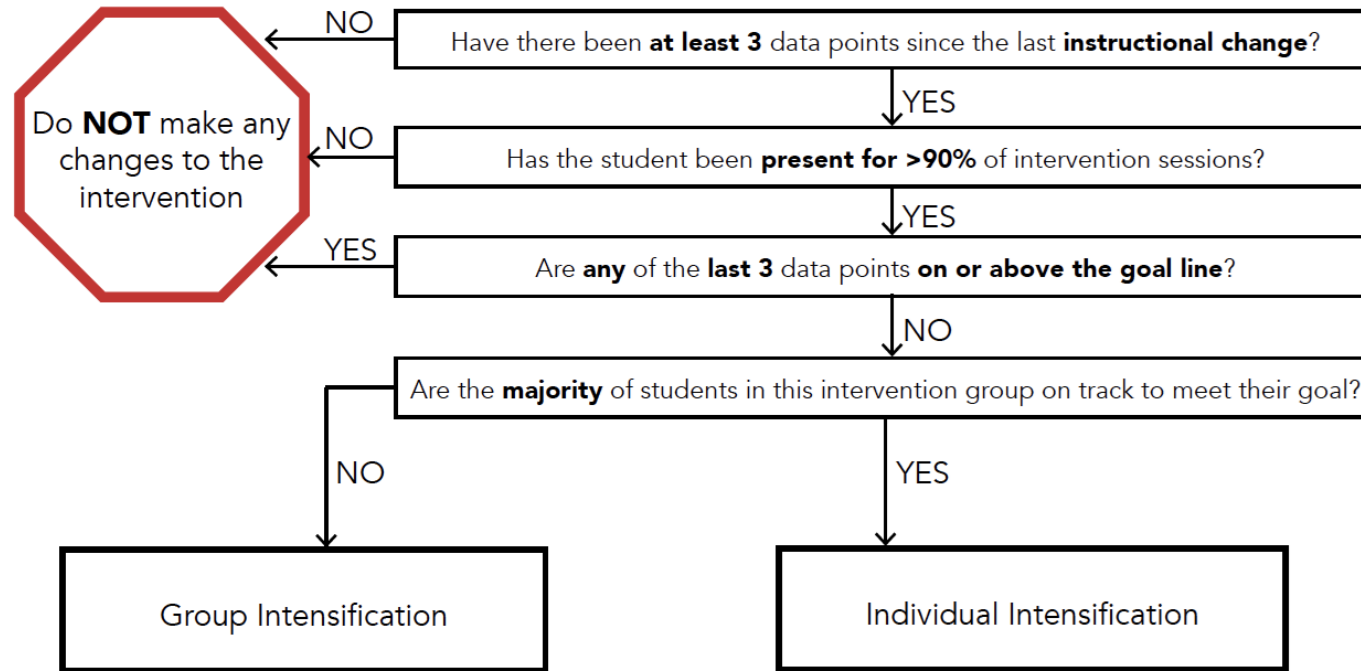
Have there been **at least 3** data points since the last **instructional change**?

NO

YES

Do **NOT** make any changes to the intervention

Has the student been **present for >90%** of intervention sessions?

NO

YES

Are **any** of the **last 3** data points **on or above the goal line**?

YES

NO

Are the **majority** of students in this intervention group on track to meet their goal?

NO

YES

Group Intensification

Individual Intensification